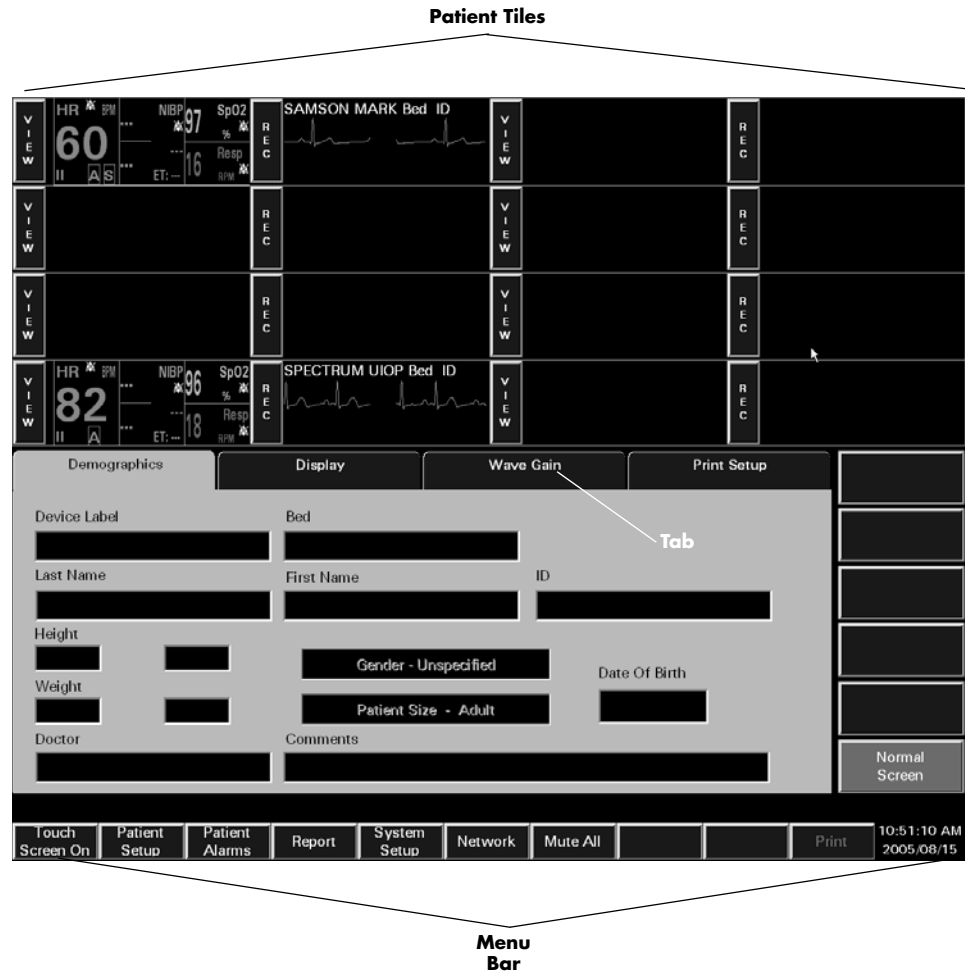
Patient Tiles

VIEW HR BPM 60 II A S NIBP 97 16 ET: --- SpO2 % Resp RPM REC SAMSON MARK Bed ID VIEW REC

VIEW REC VIEW REC

VIEW REC VIEW REC

VIEW HR BPM 82 II A NIBP 96 18 ET: --- SpO2 % Resp RPM REC SPECTRUM UIOP Bed ID VIEW REC

Demographics | Display | Wave Gain | Print Setup

Tab

Device Label
Bed
Last Name
First Name
ID
Height
Gender - Unspecified
Date Of Birth
Weight
Patient Size - Adult
Doctor
Comments

Normal Screen

Touch Screen On | Patient Setup | Patient Alarms | Report | System Setup | Network | Mute All | Print | 10:51:10 AM 2005/08/15

Menu Bar